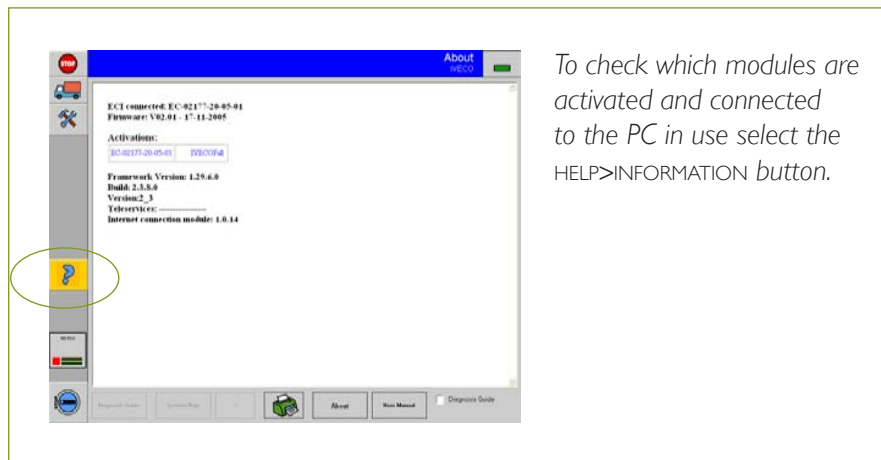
STOP

About
IVECO

ECI connected: EC-02177-20-05-01
Firmware: V02.01 - 17-11-2005

Activations:

| EC-02177-20-05-01 | IVECOFull |
|---|---|

Framework Version: 1.29.6.0
Build: 2.3.8.0
Version:2_3
Teleservices: ----------
Internet connection module: 1.0.14

?

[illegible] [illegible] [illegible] About User Manual Diagnosis Guide

To check which modules are activated and connected to the PC in use select the HELP>INFORMATION button.